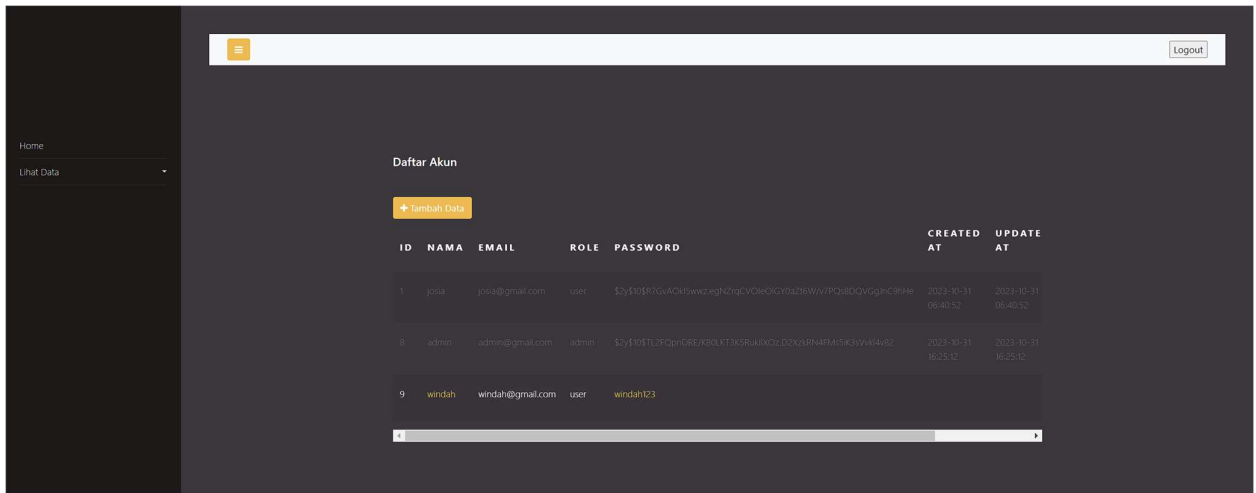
≡

Logout

Home

Lihat Data

Daftar Akun

+ Tambah Data

| ID | NAMA | EMAIL | ROLE | PASSWORD | CREATED AT | UPDATE AT |
|---|---|---|---|---|---|---|
| 1 | josia | josia@gmail.com | user | $2y$10$P7GvAOk1swwz.egNZrqCVOleOXGY0aZt6WvV7PQs8DQVGgJnC9tHe | 2023-10-31 06:40:52 | 2023-10-31 06:40:52 |
| 8 | admin | admin@gmail.com | admin | $2y$10$TL2FQpn0RE/K80LKT3K5RukIlXOz.D2XzkRN4FMs5iK3sVvkl4v82 | 2023-10-31 16:25:12 | 2023-10-31 16:25:12 |
| 9 | windah | windah@gmail.com | user | windah123 | | |